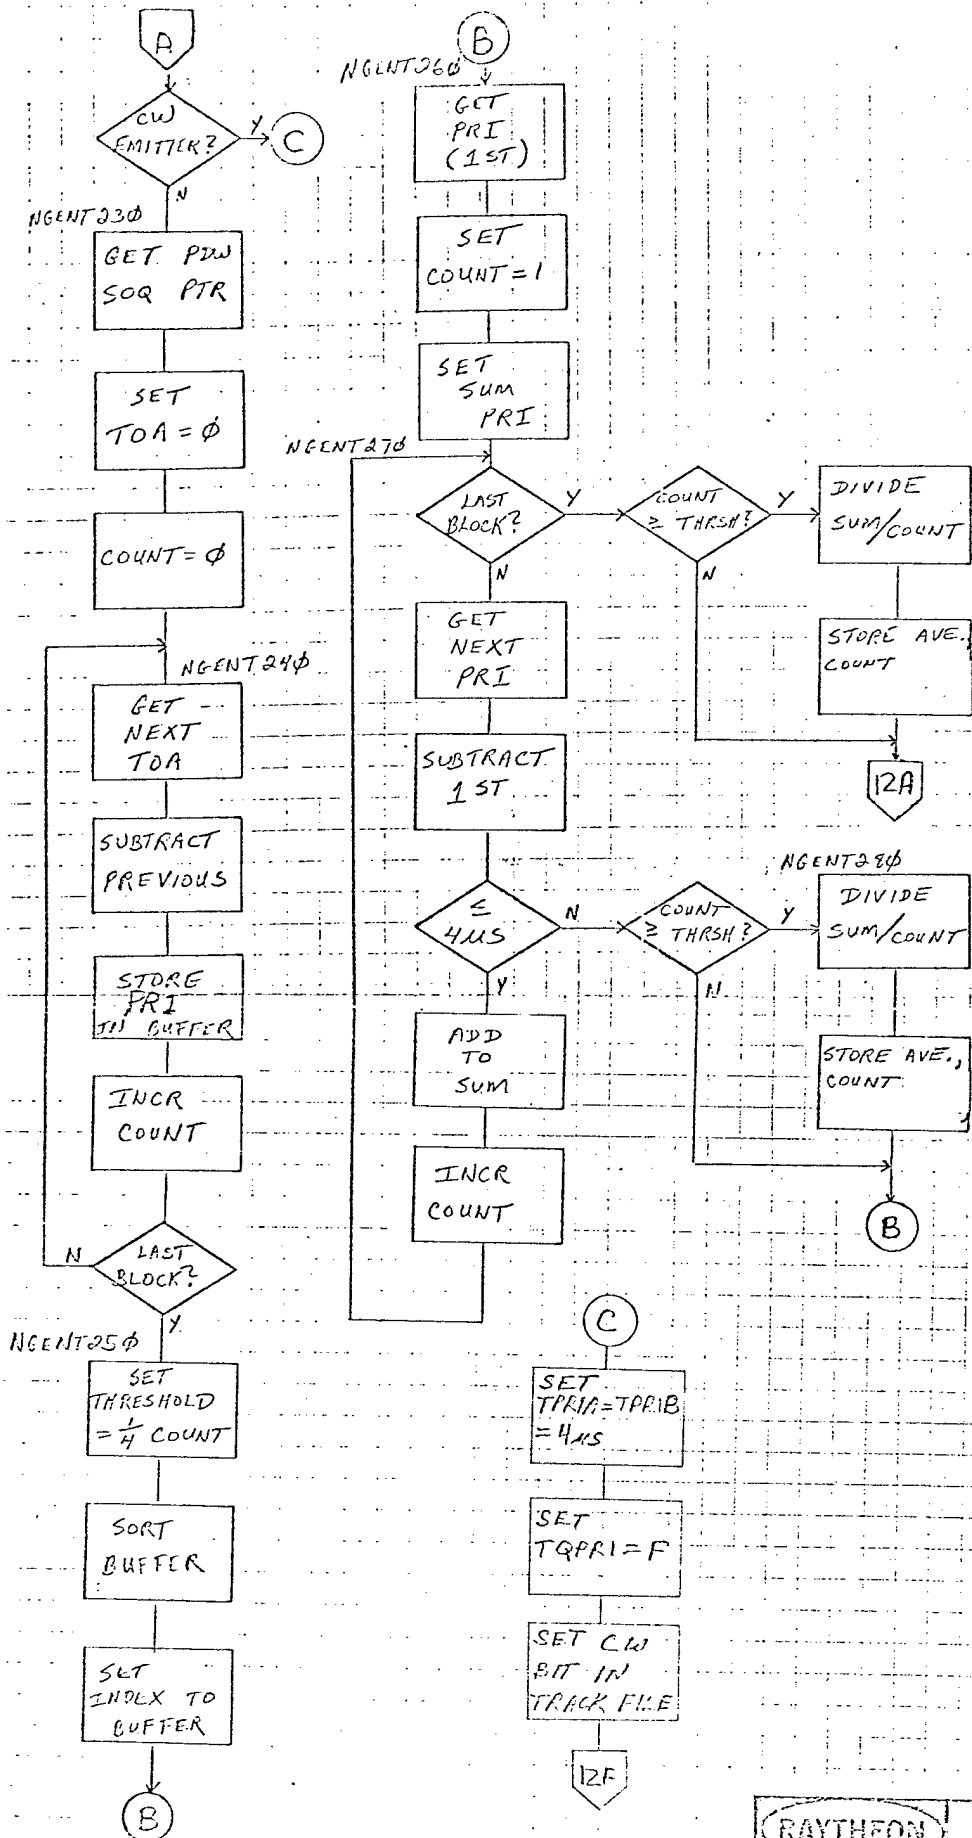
A

CW EMITTER?

Y

C

N

NGENT230

GET PDW SOQ PTR

SET TOA = Ø

COUNT = Ø

NGENT240

GET NEXT TOA

SUBTRACT PREVIOUS

STORE PRI IN BUFFER

INCR COUNT

N

LAST BLOCK?

Y

NGENT250

SET THRESHOLD = $\frac{1}{4}$ COUNT

SORT BUFFER

SET INDEX TO BUFFER

B

B

NGENT260

GET PRI (1ST)

SET COUNT = 1

SET SUM PRI

NGENT270

LAST BLOCK?

Y

N

COUNT ≥ THRSH?

Y

N

DIVIDE SUM/COUNT

STORE AVE. COUNT

12A

GET NEXT PRI

SUBTRACT 1ST

≤ 4µS

N

Y

COUNT ≥ THRSH?

Y

N

NGENT280

DIVIDE SUM/COUNT

STORE AVE., COUNT

B

ADD TO SUM

INCR COUNT

C

SET TPRIA = TPRIB = 4µS

SET TQPRI = F

SET CW BIT IN TRACK FILE

12F

RAYTHEON